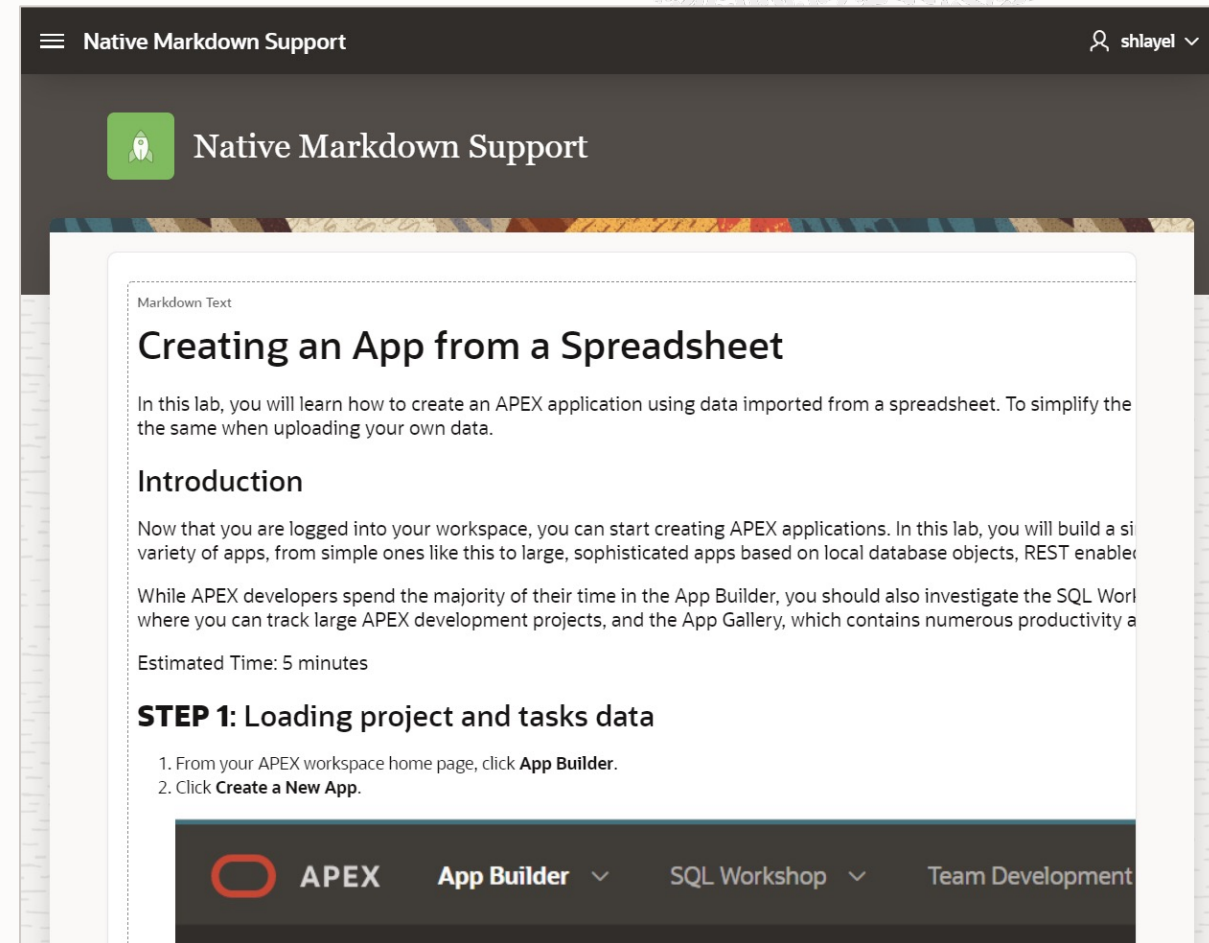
Native Markdown Support

shlayel

Native Markdown Support

Markdown Text

# Creating an App from a Spreadsheet

In this lab, you will learn how to create an APEX application using data imported from a spreadsheet. To simplify the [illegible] the same when uploading your own data.

## Introduction

Now that you are logged into your workspace, you can start creating APEX applications. In this lab, you will build a si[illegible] variety of apps, from simple ones like this to large, sophisticated apps based on local database objects, REST enable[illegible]

While APEX developers spend the majority of their time in the App Builder, you should also investigate the SQL Work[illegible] where you can track large APEX development projects, and the App Gallery, which contains numerous productivity a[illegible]

Estimated Time: 5 minutes

## STEP 1: Loading project and tasks data

1. From your APEX workspace home page, click **App Builder**.
2. Click **Create a New App**.

APEX App Builder SQL Workshop Team Development